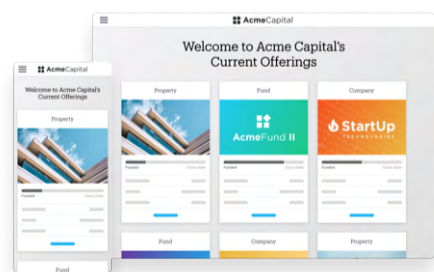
AcmeCapital

Welcome to Acme Capital's Current Offerings

Property

Funded

Close Date

Fund

AcmeFund II

Company

StartUp

TECHNOLOGIES

Fund

Company

Property

AcmeCapital

Welcome to Acme Capital's Current Offerings

Property

Funded

Close Date

Fund